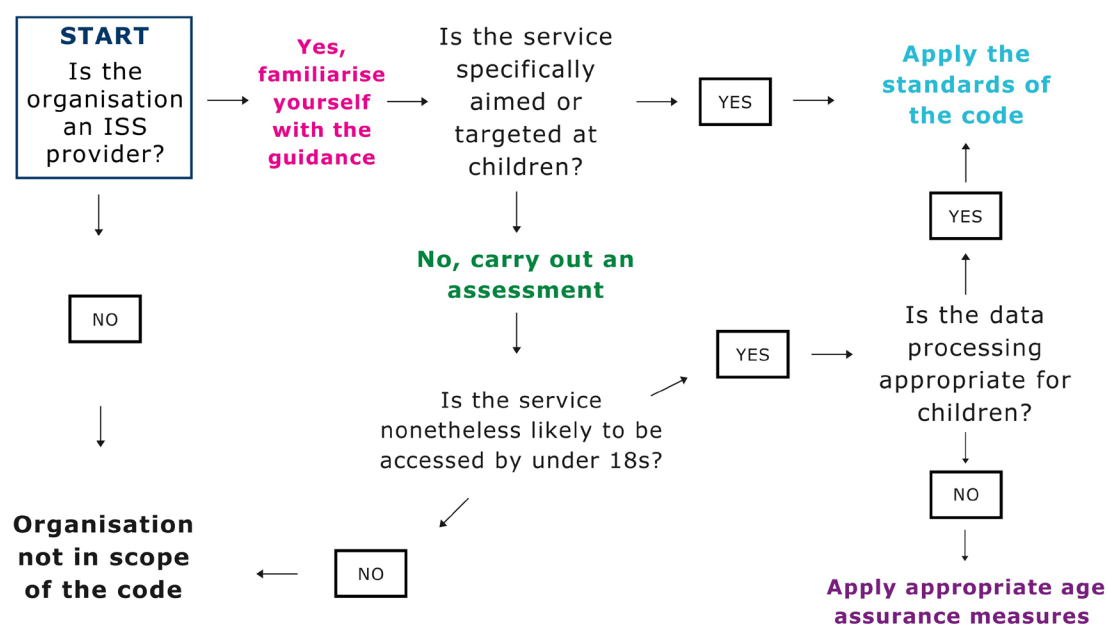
START
Is the organisation an ISS provider?

Yes, familiarise yourself with the guidance

Is the service specifically aimed or targeted at children?

YES

Apply the standards of the code

NO

No, carry out an assessment

YES

YES

Is the data processing appropriate for children?

Is the service nonetheless likely to be accessed by under 18s?

NO

Organisation not in scope of the code

NO

Apply appropriate age assurance measures